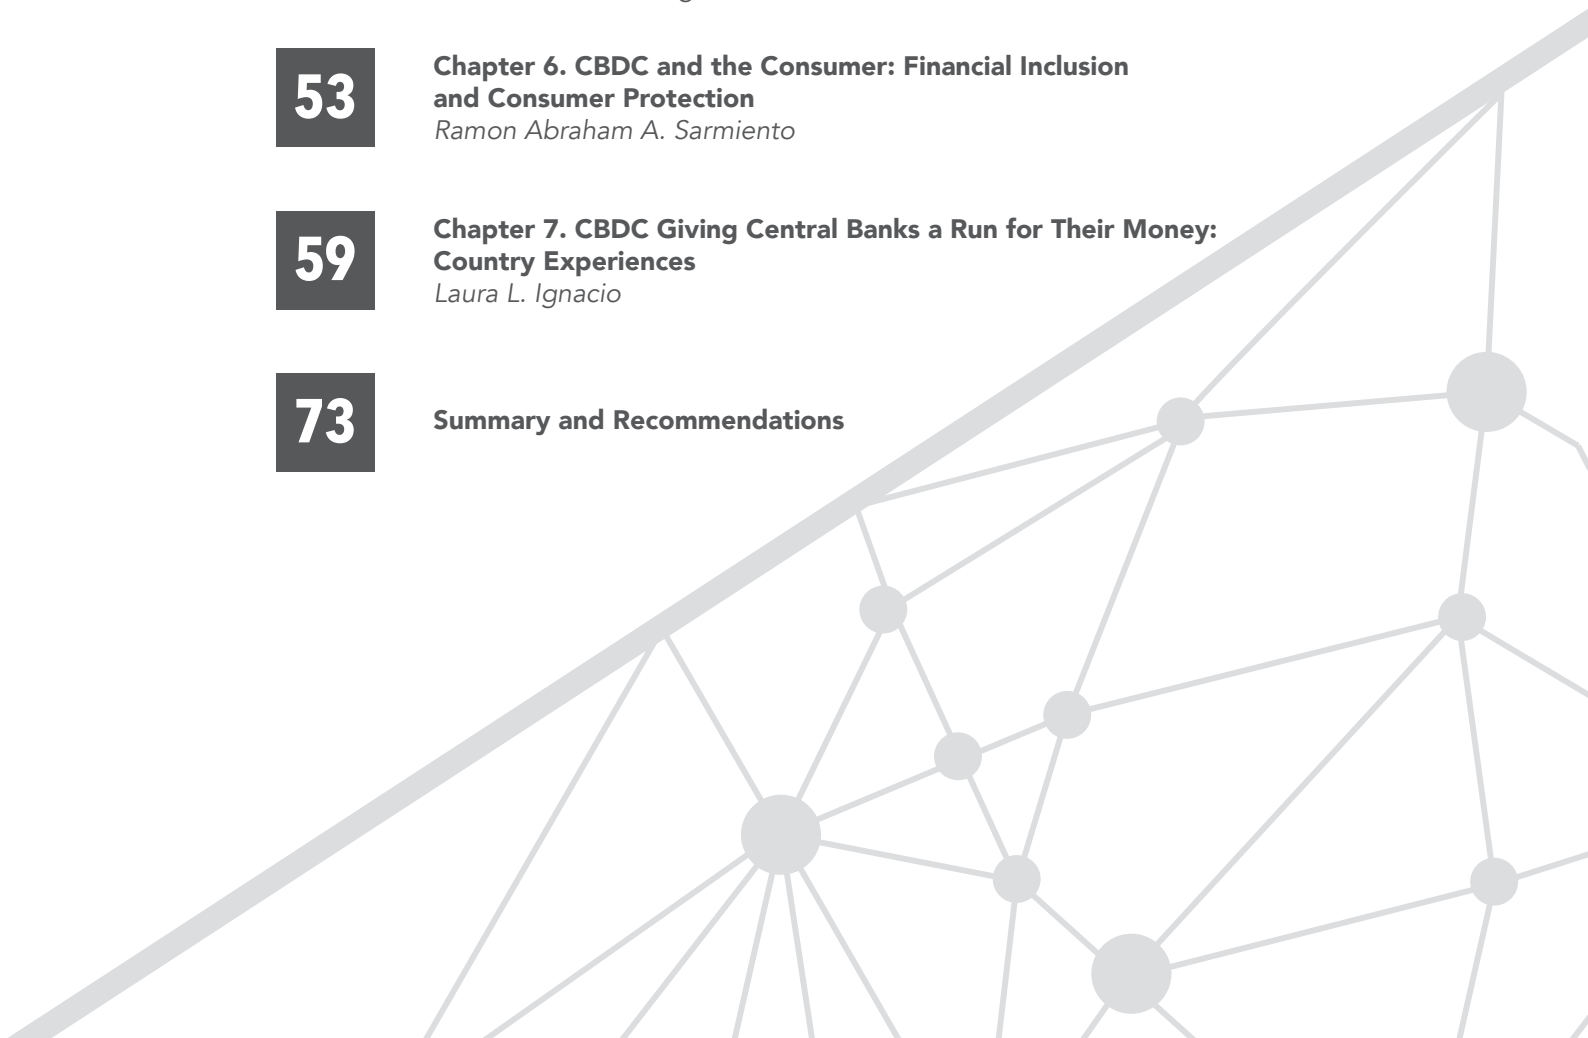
53

Chapter 6. CBDC and the Consumer: Financial Inclusion and Consumer Protection
Ramon Abraham A. Sarmiento

59

Chapter 7. CBDC Giving Central Banks a Run for Their Money: Country Experiences
Laura L. Ignacio

73

Summary and Recommendations